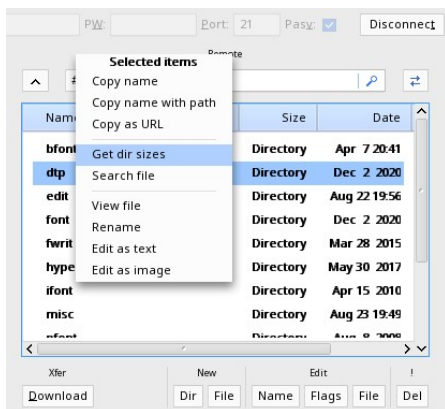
PW: Port: 21 Pasv: Disconnect

Remote

Selected items
Copy name
Copy name with path
Copy as URL
Get dir sizes
Search file
View file
Rename
Edit as text
Edit as image

| Nam | Size | Date |
|---|---|---|
| bfont | Directory | Apr 7 20:41 |
| dtp | Directory | Dec 2 2020 |
| edit | Directory | Aug 22 19:56 |
| font | Directory | Dec 2 2020 |
| fwrit | Directory | Mar 28 2015 |
| hype | Directory | May 30 2017 |
| ifont | Directory | Apr 15 2010 |
| misc | Directory | Aug 23 19:49 |
| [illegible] | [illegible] | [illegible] |

Xfer New Edit !
Download Dir File Name Flags File Del